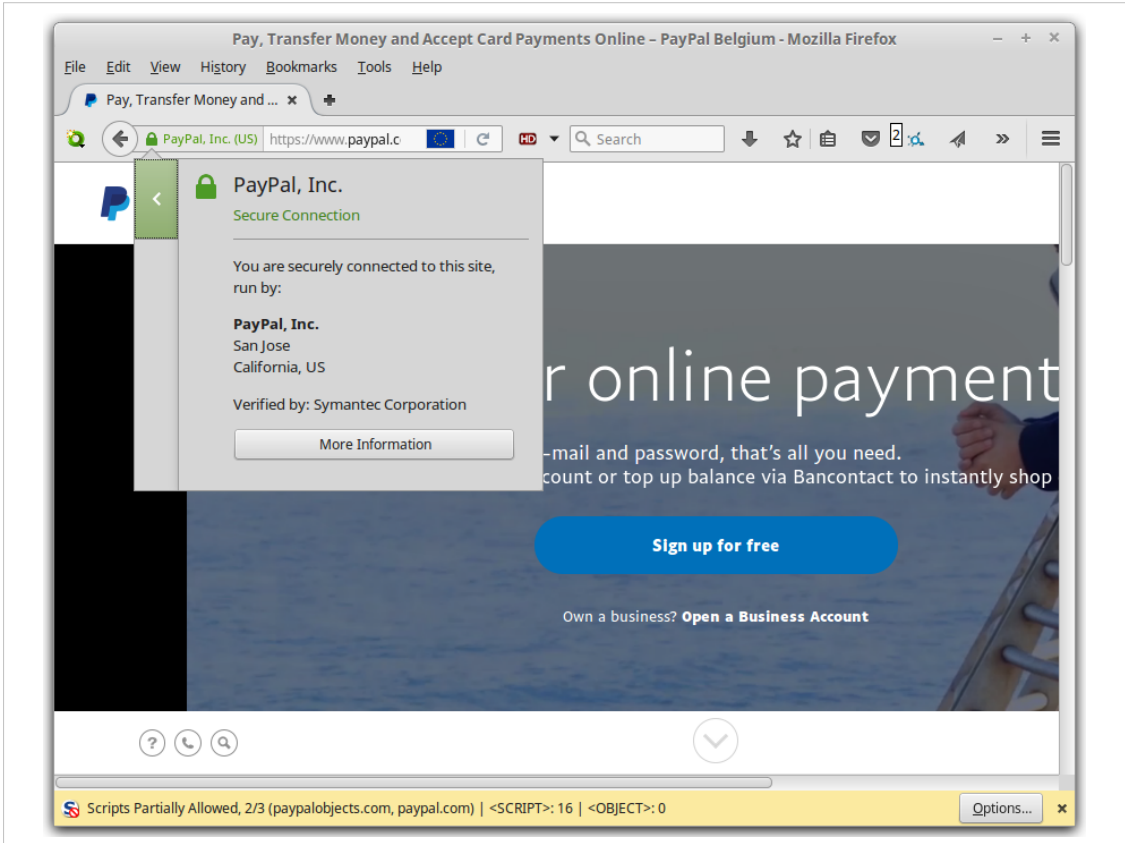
Pay, Transfer Money and Accept Card Payments Online – PayPal Belgium - Mozilla Firefox

File Edit View History Bookmarks Tools Help

Pay, Transfer Money and ...

PayPal, Inc. (US) https://www.paypal.c

Search

2

PayPal, Inc.

Secure Connection

You are securely connected to this site, run by:

**PayPal, Inc.**
San Jose
California, US

Verified by: Symantec Corporation

More Information

r online payment

-mail and password, that's all you need.
count or top up balance via Bancontact to instantly shop

Sign up for free

Own a business? **Open a Business Account**

Scripts Partially Allowed, 2/3 (paypalobjects.com, paypal.com) | <SCRIPT>: 16 | <OBJECT>: 0

Options...